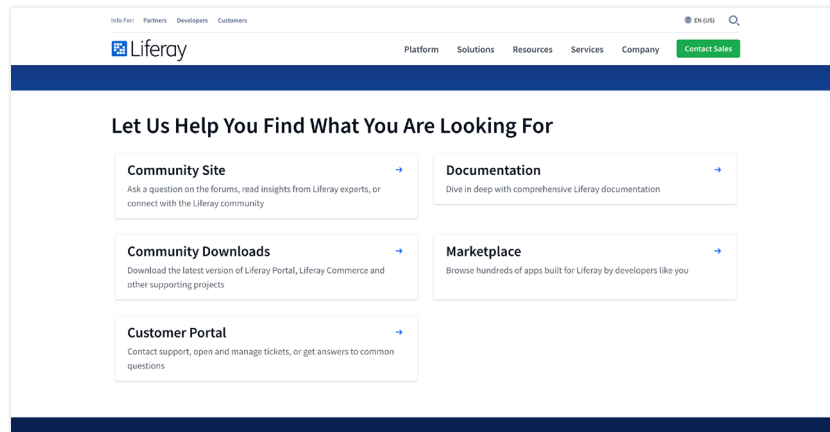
Info For: Partners Developers Customers

EN (US)

Liferay

Platform Solutions Resources Services Company Contact Sales

Let Us Help You Find What You Are Looking For

Community Site →
Ask a question on the forums, read insights from Liferay experts, or connect with the Liferay community

Documentation →
Dive in deep with comprehensive Liferay documentation

Community Downloads →
Download the latest version of Liferay Portal, Liferay Commerce and other supporting projects

Marketplace →
Browse hundreds of apps built for Liferay by developers like you

Customer Portal →
Contact support, open and manage tickets, or get answers to common questions